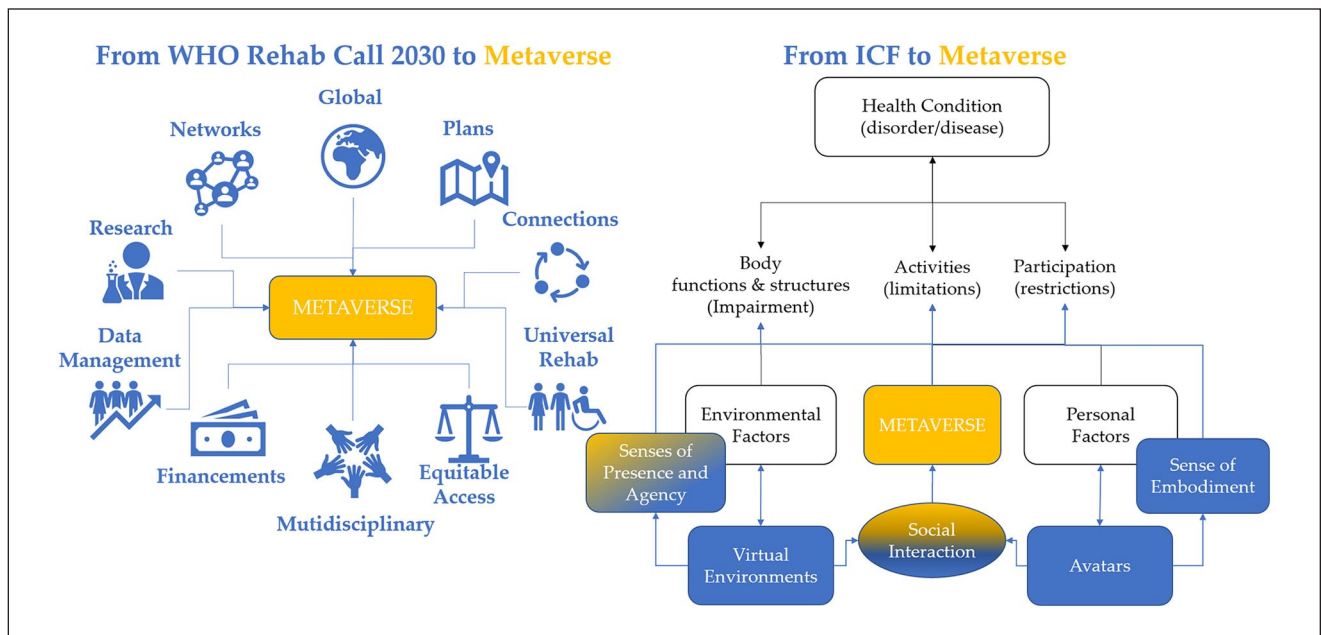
From WHO Rehab Call 2030 to Metaverse

Global

Networks

Plans

Connections

Research

METAVERSE

Data Management

Universal Rehab

Financements

Mutidisciplinary

Equitable Access

From ICF to Metaverse

Health Condition (disorder/disease)

Body functions & structures (Impairment)

Activities (limitations)

Participation (restrictions)

Environmental Factors

METAVERSE

Personal Factors

Senses of Presence and Agency

Sense of Embodiment

Virtual Environments

Social Interaction

Avatars